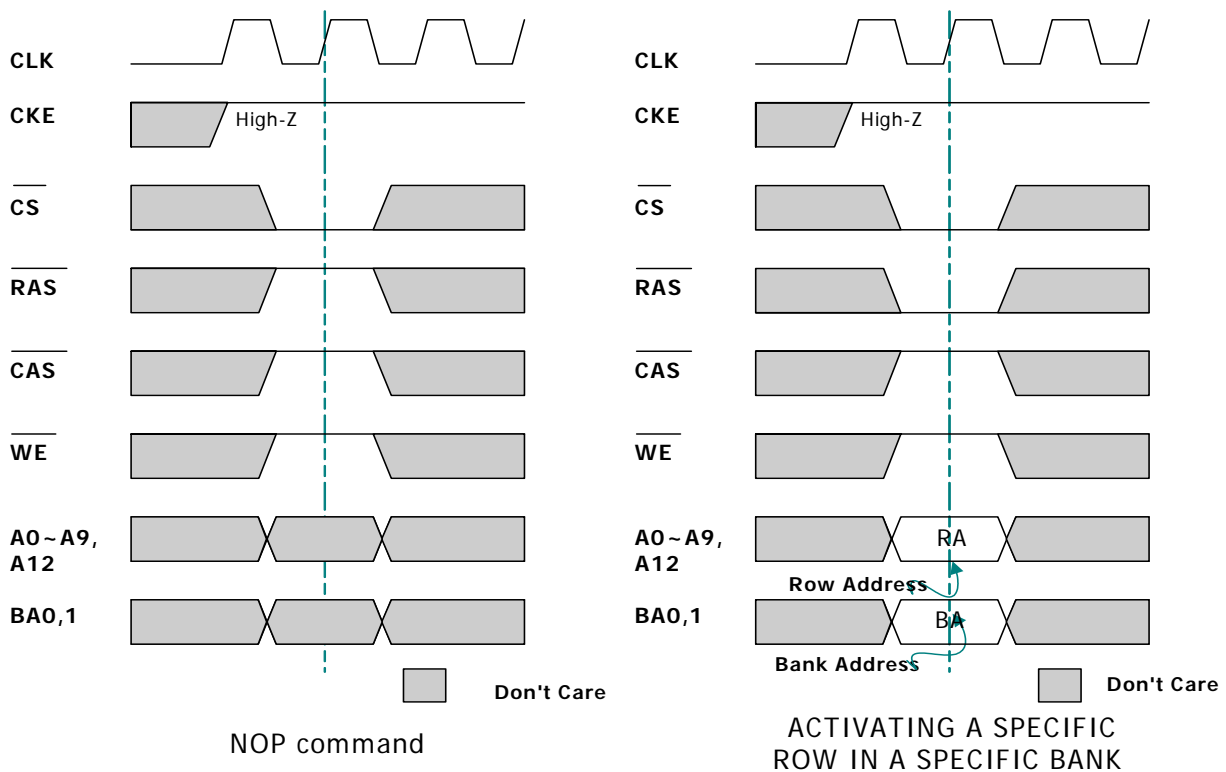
CLK

CKE

High-Z

$\overline{CS}$

$\overline{RAS}$

$\overline{CAS}$

$\overline{WE}$

A0~A9, A12

BA0,1

Don't Care

NOP command

CLK

CKE

High-Z

$\overline{CS}$

$\overline{RAS}$

$\overline{CAS}$

$\overline{WE}$

A0~A9, A12

RA

Row Address

BA0,1

BA

Bank Address

Don't Care

ACTIVATING A SPECIFIC ROW IN A SPECIFIC BANK